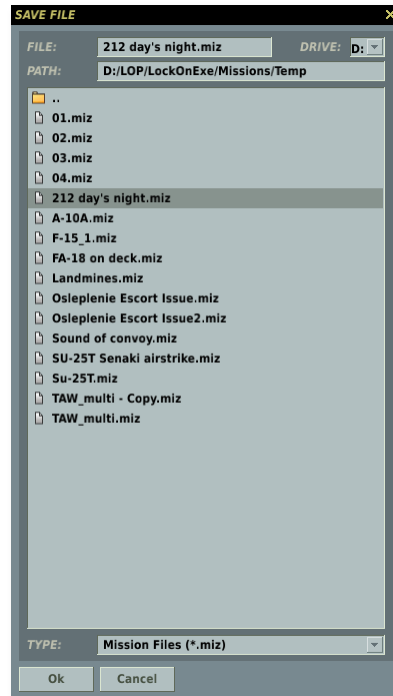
SAVE FILE

FILE: 212 day's night.miz DRIVE: D:

PATH: D:/LOP/LockOnExe/Missions/Temp

..
01.miz
02.miz
03.miz
04.miz
212 day's night.miz
A-10A.miz
F-15_1.miz
FA-18 on deck.miz
Landmines.miz
Osleplenie Escort Issue.miz
Osleplenie Escort Issue2.miz
Sound of convoy.miz
SU-25T Senaki airstrike.miz
Su-25T.miz
TAW_multi - Copy.miz
TAW_multi.miz

TYPE: Mission Files (*.miz)

Ok Cancel